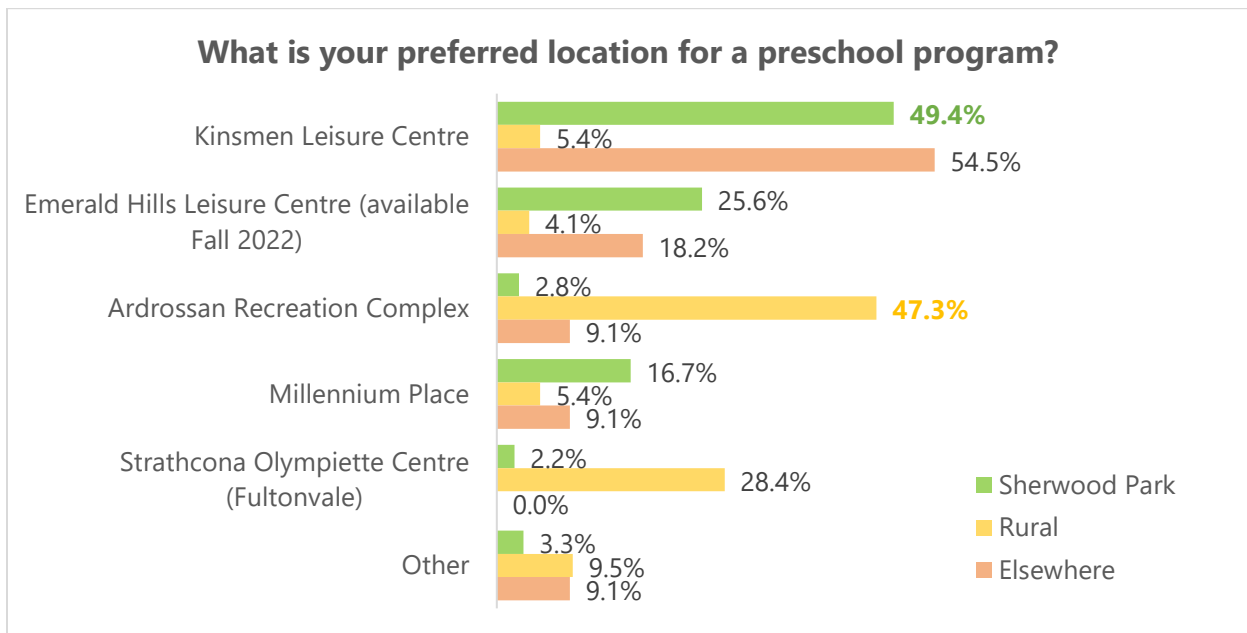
What is your preferred location for a preschool program?

Kinsmen Leisure Centre
49.4%
5.4%
54.5%

Emerald Hills Leisure Centre (available Fall 2022)
25.6%
4.1%
18.2%

Ardrossan Recreation Complex
2.8%
47.3%
9.1%

Millennium Place
16.7%
5.4%
9.1%

Strathcona Olympiette Centre (Fultonvale)
2.2%
28.4%
0.0%

Other
3.3%
9.5%
9.1%

Sherwood Park
Rural
Elsewhere